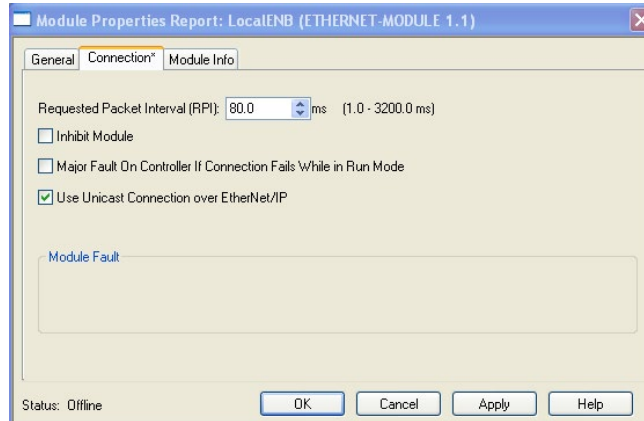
Module Properties Report: LocalENB (ETHERNET-MODULE 1.1)

General | Connection* | Module Info

Requested Packet Interval (RPI): 80.0 ms (1.0 - 3200.0 ms)

Inhibit Module

Major Fault On Controller If Connection Fails While in Run Mode

Use Unicast Connection over EtherNet/IP

Module Fault

Status: Offline

OK | Cancel | Apply | Help